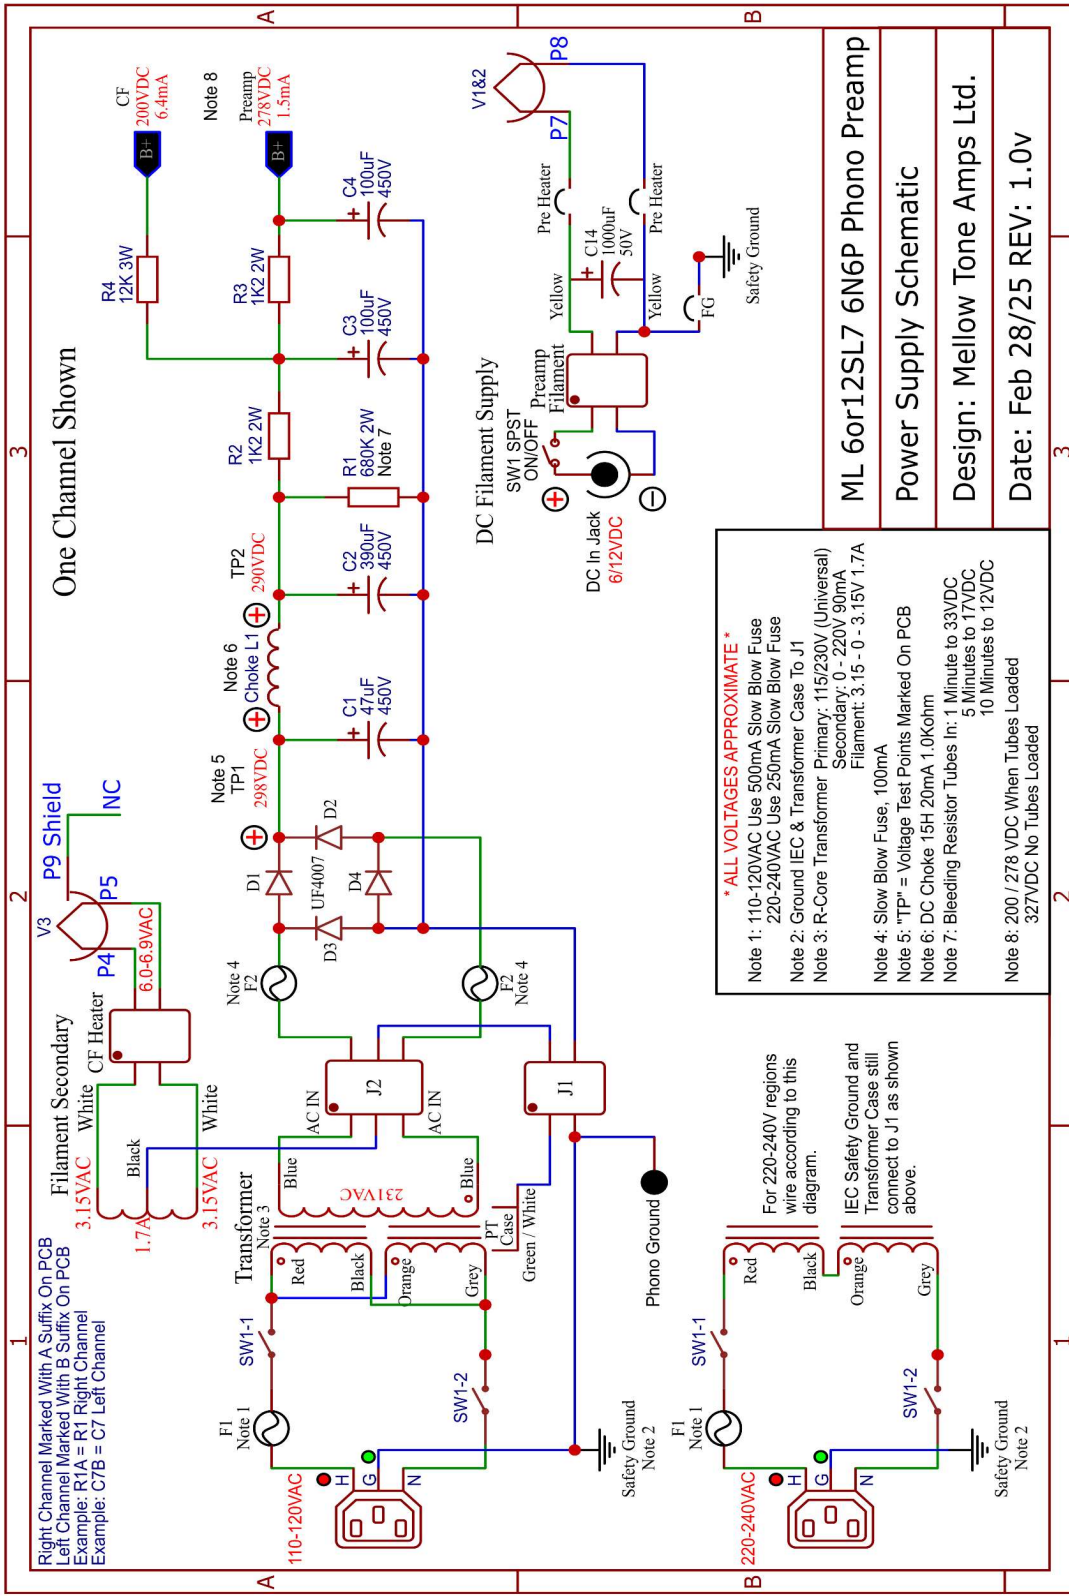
ML 6or12SL7 6N6P Phono Preamp

Power Supply Schematic

Design: Mellow Tone Amps Ltd.

Date: Feb 28/25 REV: 1.0v

One Channel Shown

CF 200VDC 6.4mA

Note 8

Preamp 278VDC 1.5mA

B+

B+

R4 12K 3W

R3 1K2 2W

C4 100uF 450V

C3 100uF 450V

R2 1K2 2W

R1 680K 2W Note 7

TP2 290VDC

C2 390uF 450V

Note 6 Choke L1

C1 47uF 450V

Note 5 TP1 298VDC

D1 UF4007 D2 D3 D4

Note 4 F2

F2 Note 4

V182 P8 P7

Pre Heater

C14 1000uF 50V

Pre Heater

Yellow

Yellow

Safety Ground

FG

DC Filament Supply

SW1 SPST ON/OFF

Preamp Filament

DC In Jack 6/12VDC

V3 P9 Shield NC P5 P4 6.0-6.9VAC

Filament Secondary

CF Heater

White

White

Black

3.15VAC 3.15VAC 1.7A

J2 AC IN AC IN

J1

Blue 231VAC Blue

Transformer Note 3

Red Black Orange Grey

PT Case

Green / White

Phono Ground

SW1-1 SW1-2

F1 Note 1

Safety Ground Note 2

110-120VAC H G N

Right Channel Marked With A Suffix On PCB
Left Channel Marked With B Suffix On PCB
Example: R1A = R1 Right Channel
Example: C7B = C7 Left Channel

* ALL VOLTAGES APPROXIMATE *
Note 1: 110-120VAC Use 500mA Slow Blow Fuse
220-240VAC Use 250mA Slow Blow Fuse
Note 2: Ground IEC & Transformer Case To J1
Note 3: R-Core Transformer Primary: 115/230V (Universal)
Secondary: 0 - 220V 90mA
Filament: 3.15 - 0 - 3.15V 1.7A
Note 4: Slow Blow Fuse, 100mA
Note 5: "TP" = Voltage Test Points Marked On PCB
Note 6: DC Choke 15H 20mA 1.0Kohm
Note 7: Bleeding Resistor Tubes In: 1 Minute to 33VDC
5 Minutes to 17VDC
10 Minutes to 12VDC
Note 8: 200 / 278 VDC When Tubes Loaded
327VDC No Tubes Loaded

For 220-240V regions wire according to this diagram.

IEC Safety Ground and Transformer Case still connect to J1 as shown above.

Red Black Orange Grey

SW1-1 SW1-2

F1 Note 1

Safety Ground Note 2

220-240VAC H G N

A B 1 2 3 A B 1 2 3